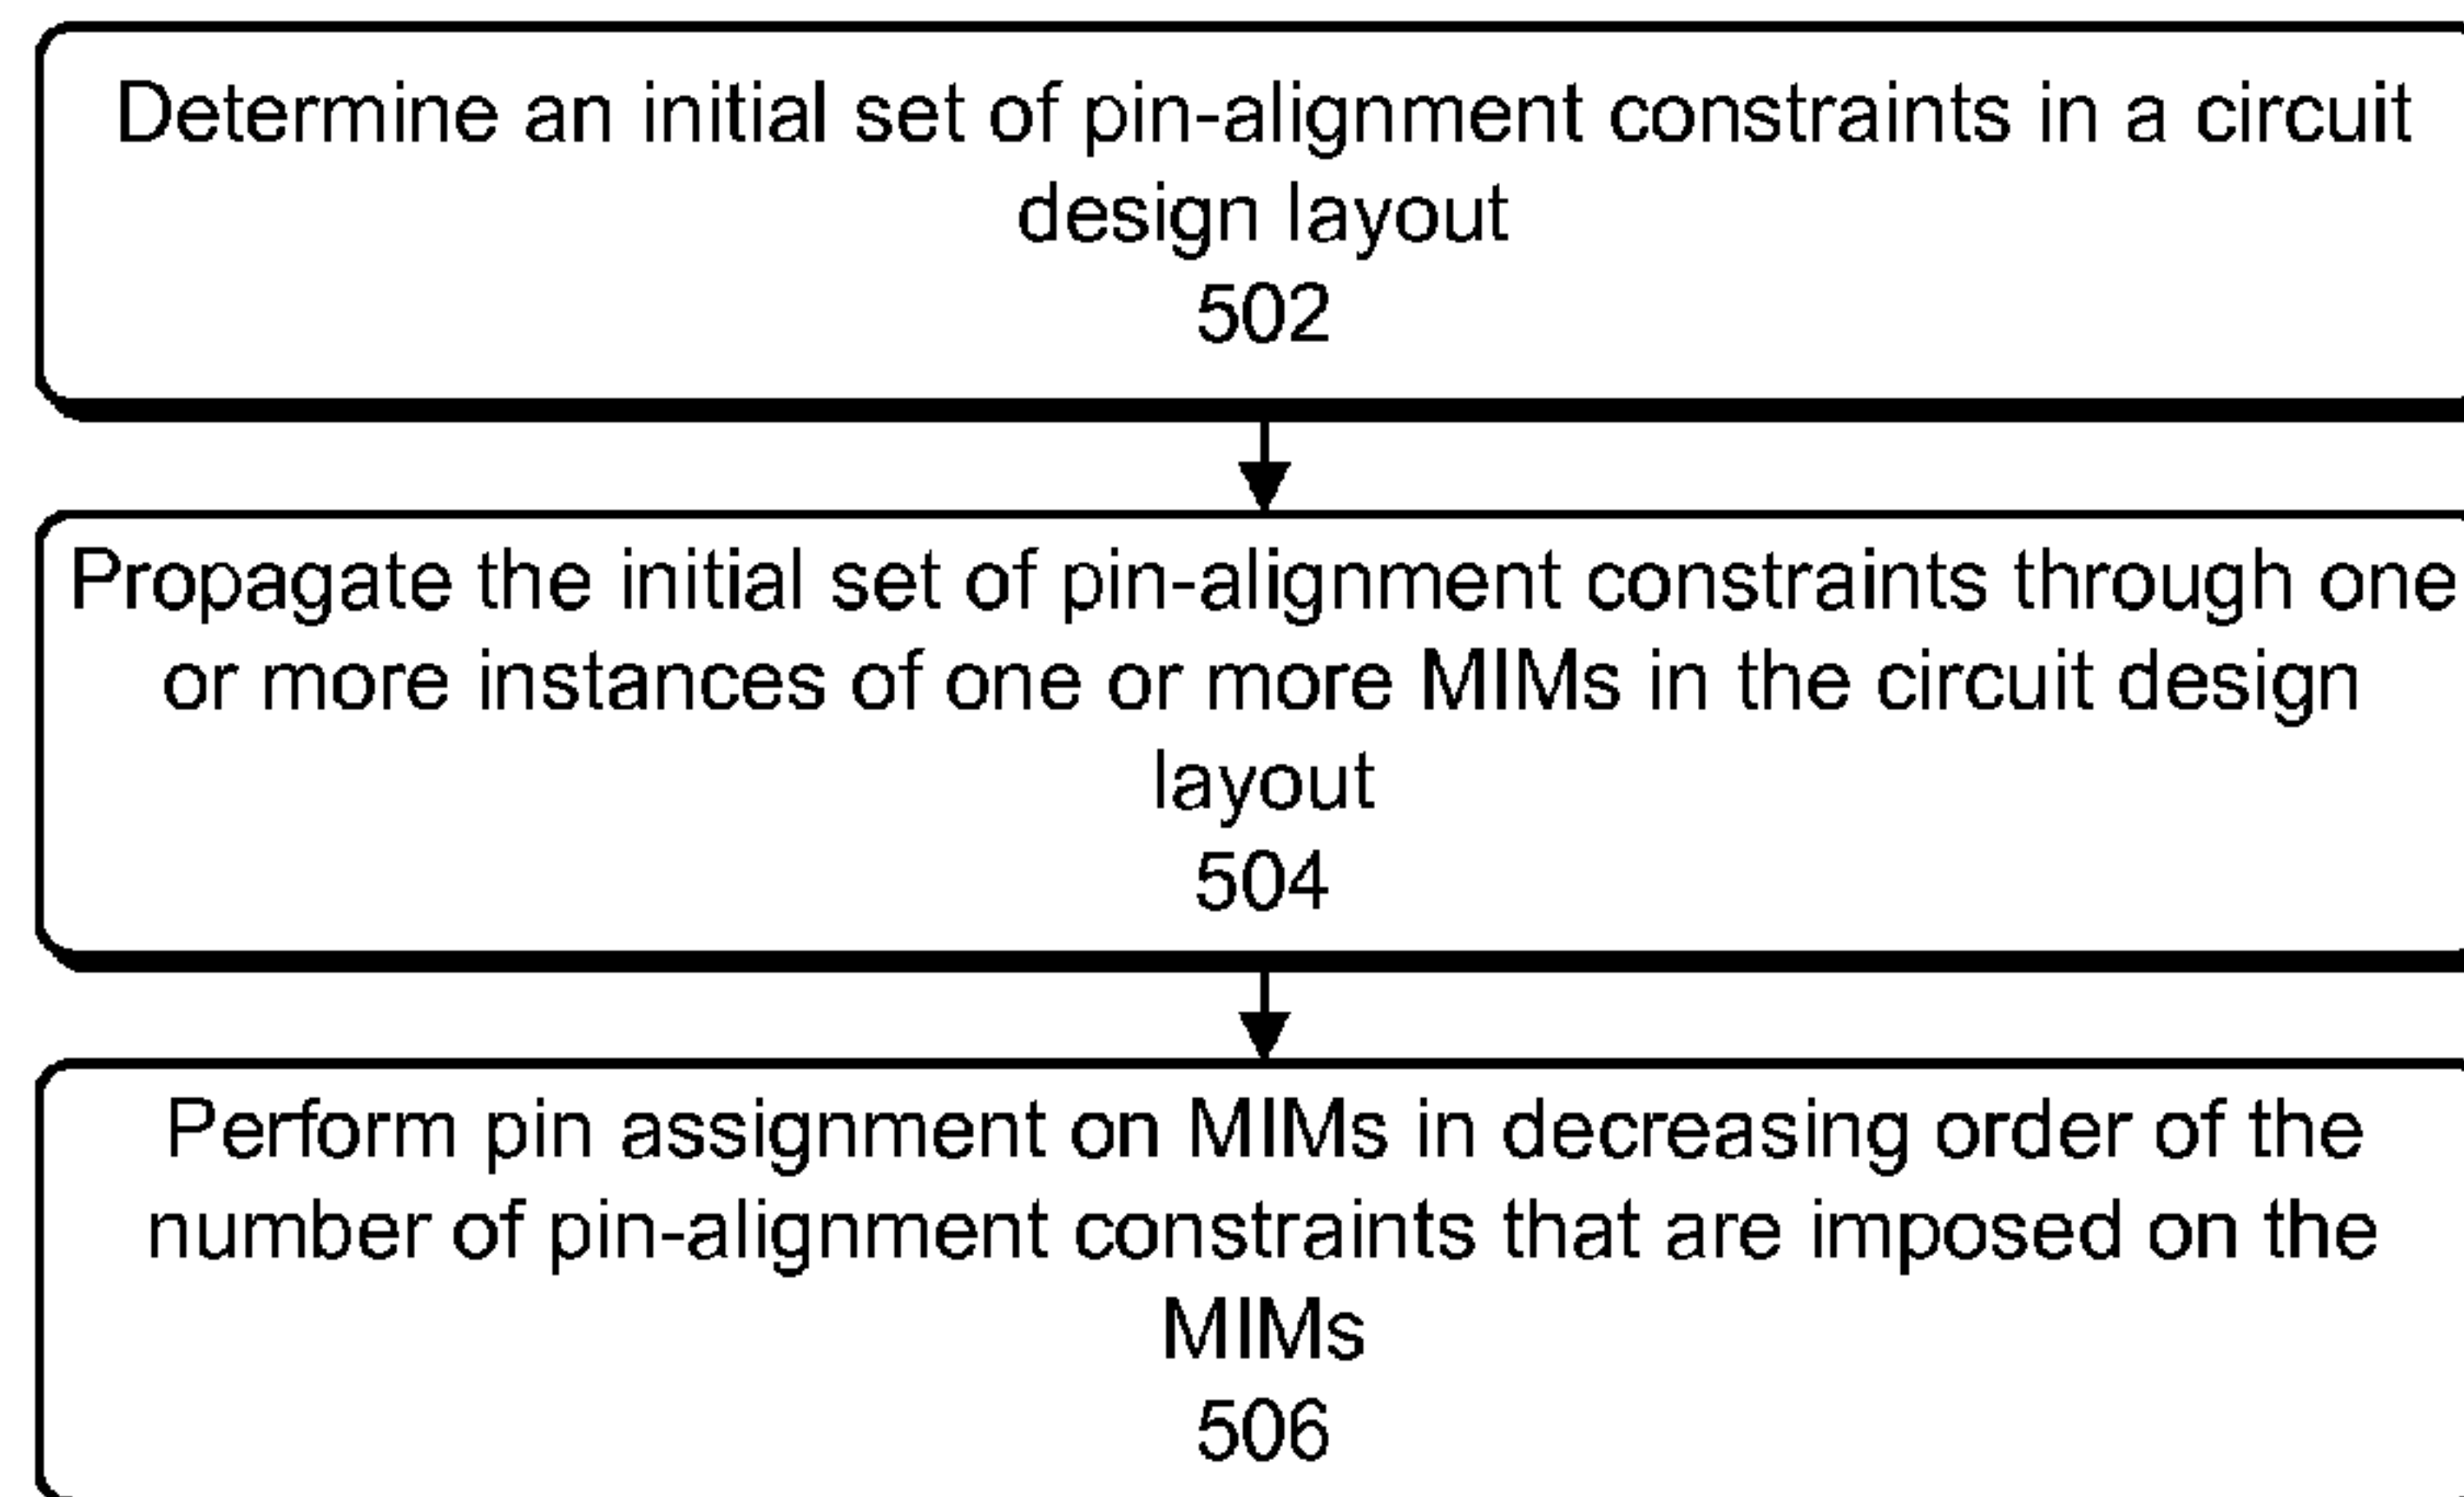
Determine an initial set of pin-alignment constraints in a circuit design layout
502

Propagate the initial set of pin-alignment constraints through one or more instances of one or more MIMs in the circuit design layout
504

Perform pin assignment on MIMs in decreasing order of the number of pin-alignment constraints that are imposed on the MIMs
506